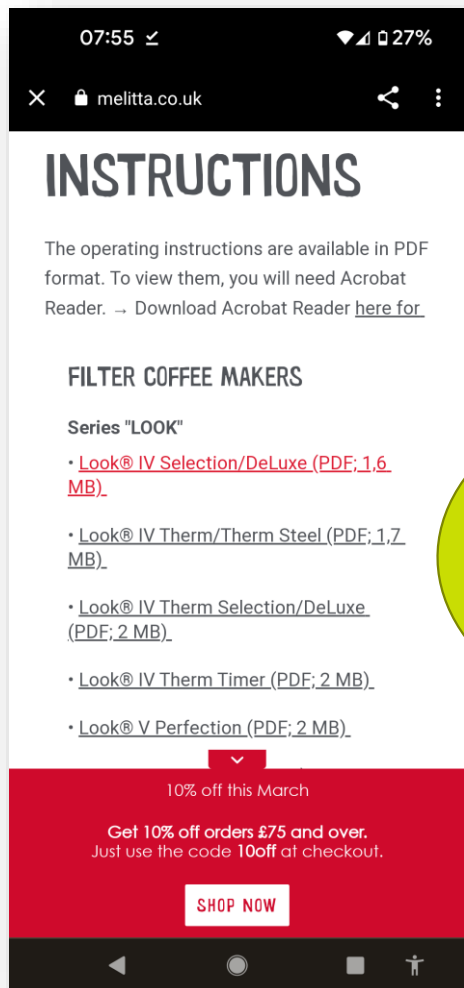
07:55

27%

melitta.co.uk

INSTRUCTIONS

The operating instructions are available in PDF format. To view them, you will need Acrobat Reader. → Download Acrobat Reader here for

FILTER COFFEE MAKERS

Series "LOOK"

• Look® IV Selection/DeLuxe (PDF; 1,6 MB)

• Look® IV Therm/Therm Steel (PDF; 1,7 MB)

• Look® IV Therm Selection/DeLuxe (PDF; 2 MB)

• Look® IV Therm Timer (PDF; 2 MB)

• Look® V Perfection (PDF; 2 MB)

10% off this March

Get 10% off orders £75 and over.
Just use the code 10off at checkout.

SHOP NOW